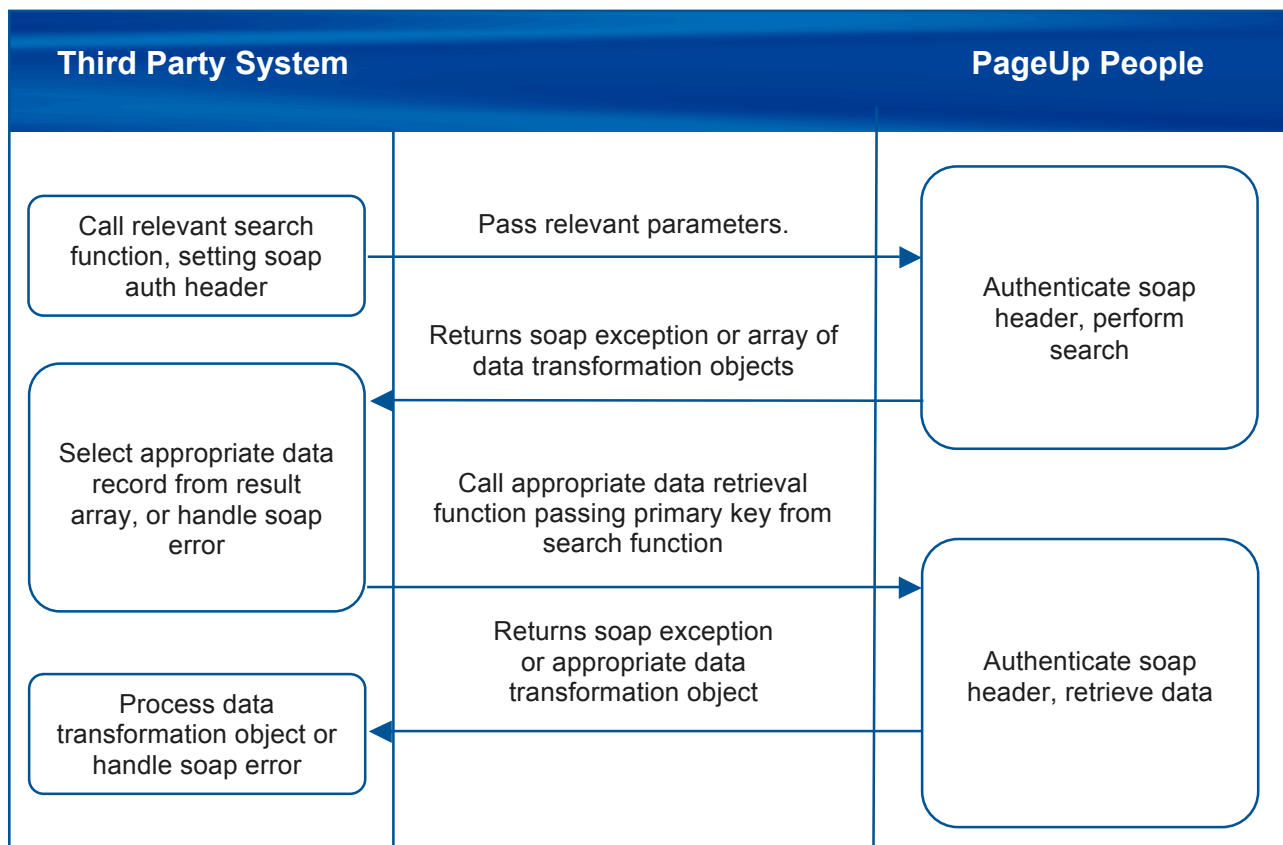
Third Party System

PageUp People

Call relevant search function, setting soap auth header

Pass relevant parameters.

Authenticate soap header, perform search

Returns soap exception or array of data transformation objects

Select appropriate data record from result array, or handle soap error

Call appropriate data retrieval function passing primary key from search function

Authenticate soap header, retrieve data

Returns soap exception or appropriate data transformation object

Process data transformation object or handle soap error